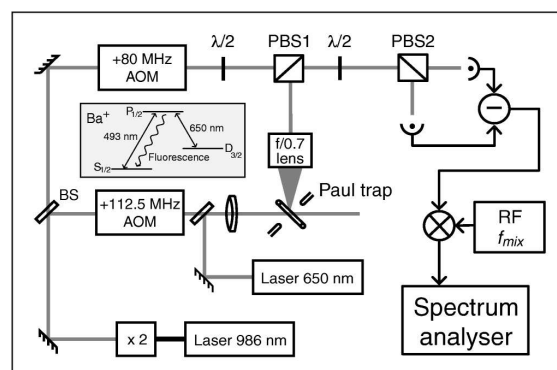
+80 MHz AOM

$\lambda/2$

PBS1

$\lambda/2$

PBS2

Ba$^+$

P$_{1/2}$

493 nm

650 nm

D$_{3/2}$

S$_{1/2}$

Fluorescence

f/0.7 lens

Paul trap

BS

+112.5 MHz AOM

Laser 650 nm

RF $f_{mix}$

x 2

Laser 986 nm

Spectrum analyser